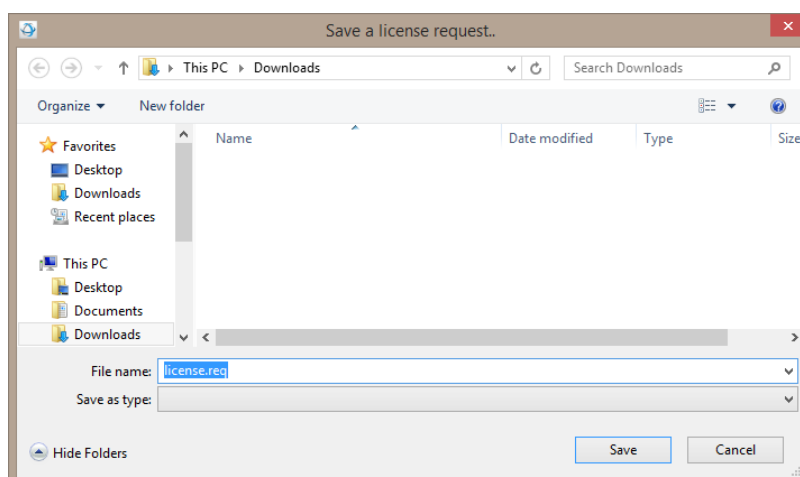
Save a license request..

This PC ▸ Downloads

Search Downloads

Organize ▾

New folder

Favorites

Desktop

Downloads

Recent places

This PC

Desktop

Documents

Downloads

| Name | Date modified | Type | Size |
|---|---|---|---|

File name: license.req

Save as type:

Hide Folders

Save

Cancel